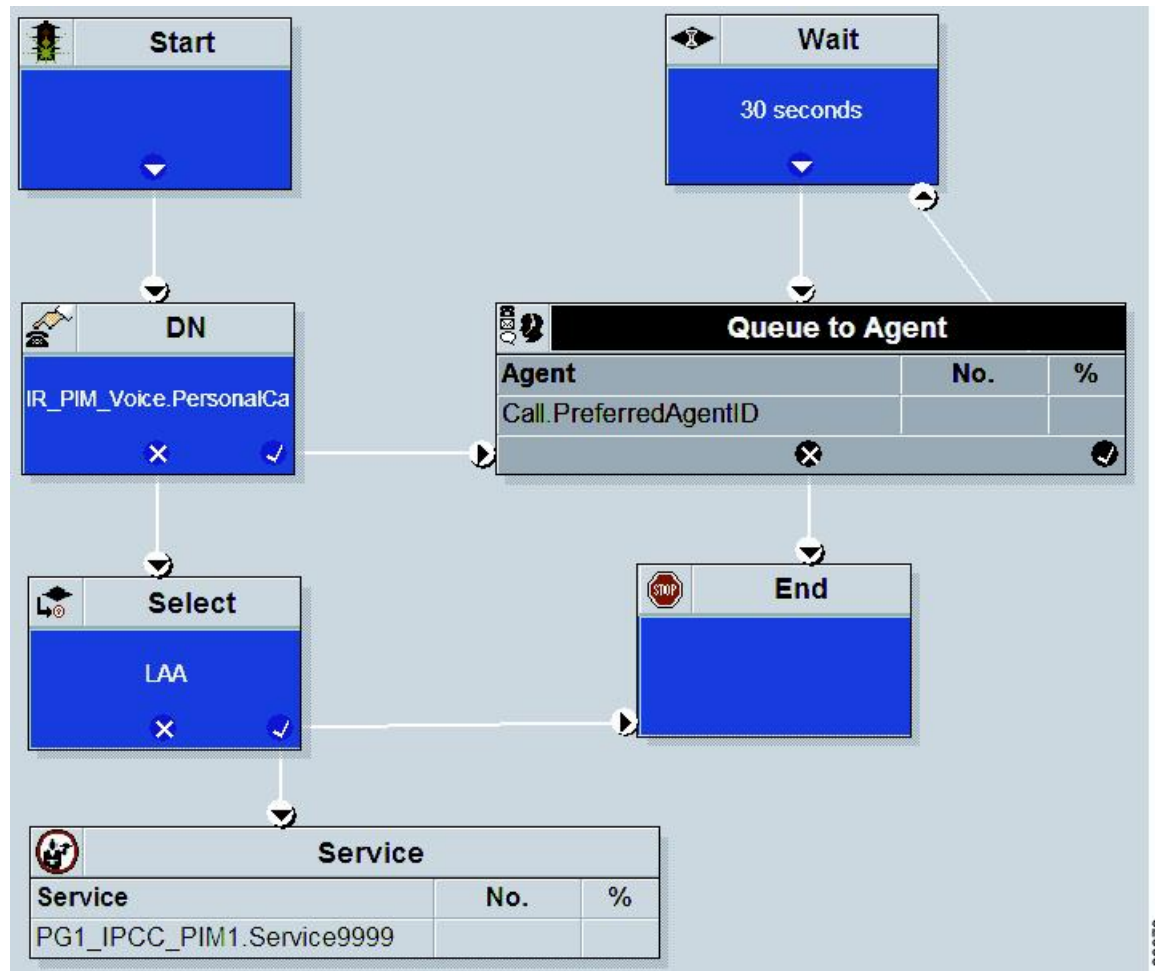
Start

Wait

30 seconds

DN

IR_PIM_Voice.PersonalCa

Queue to Agent

| Agent | No. | % |
|---|---|---|
| Call.PreferredAgentID | | |

Select

LAA

End

Service

| Service | No. | % |
|---|---|---|
| PG1_IPCC_PIM1.Service9999 | | |

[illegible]